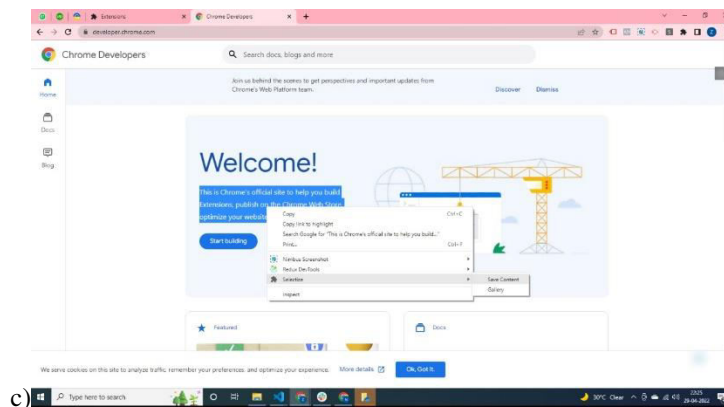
Extensions
Chrome Developers
developer.chrome.com

Chrome Developers
Search docs, blogs and more

Home
Docs
Blog

Join us behind the scenes to get perspectives and important updates from Chrome's Web Platform team.
Discover
Dismiss

Welcome!

This is Chrome's official site to help you build Extensions, publish on the Chrome Web Store, optimize your website

Start building

Copy Ctrl+C
Copy link to highlight
Search Google for "This is Chrome's official site to help you build..."
Print... Ctrl+P
Nimbus Screenshot
Redux DevTools
Selextive
Inspect

Save Content
Gallery

Featured
Docs

We serve cookies on this site to analyze traffic, remember your preferences, and optimize your experience. More details
Ok, Got it.

c)
Type here to search
30°C Clear
29-04-2022